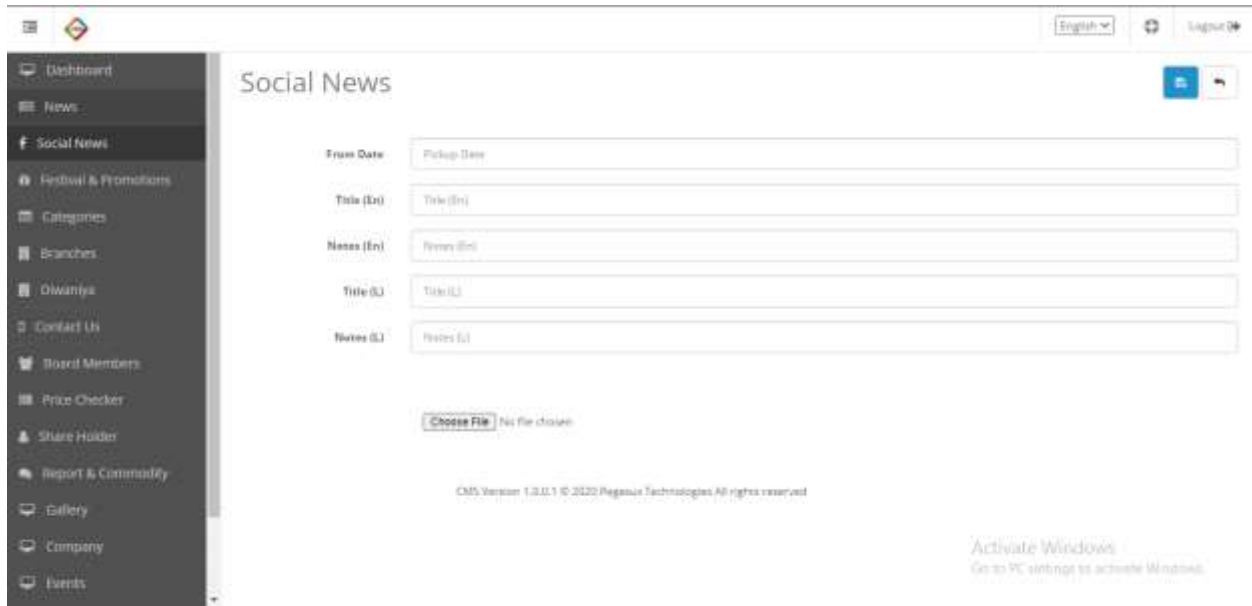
English

Logout

Dashboard
News
Social News
Festival & Promotions
Categories
Branches
Diwaniya
Contact Us
Board Members
Price Checker
Share Holder
Report & Commodity
Gallery
Company
Events

Social News

From Date
Pickup Date

Title (En)
Title (En)

Notes (En)
Notes (En)

Title (L)
Title (L)

Notes (L)
Notes (L)

Choose File No file chosen

CMS Version 1.0.0.1 © 2020 Pegasus Technologies All rights reserved

Activate Windows
Go to PC settings to activate Windows.